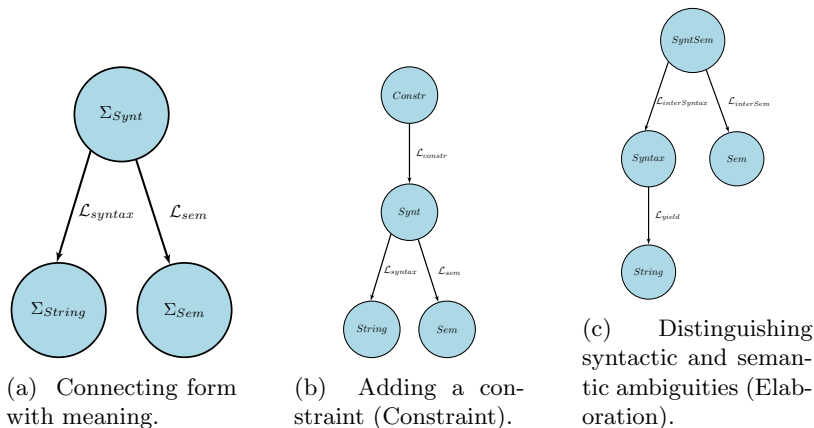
$\Sigma_{Synt}$

$\mathcal{L}_{syntax}$ $\mathcal{L}_{sem}$

$\Sigma_{String}$ $\Sigma_{Sem}$

(a) Connecting form with meaning.

*Constr*

$\mathcal{L}_{constr}$

*Synt*

$\mathcal{L}_{syntax}$ $\mathcal{L}_{sem}$

*String* *Sem*

(b) Adding a constraint (Constraint).

*SyntSem*

$\mathcal{L}_{interSyntax}$ $\mathcal{L}_{interSem}$

*Syntax* *Sem*

$\mathcal{L}_{yield}$

*String*

(c) Distinguishing syntactic and semantic ambiguities (Elaboration).